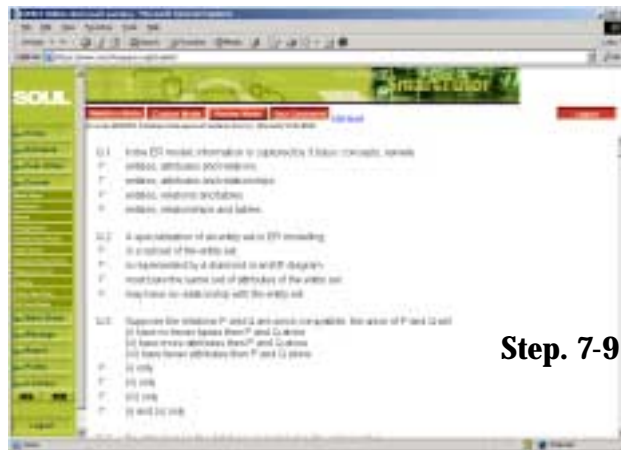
SOUL

Step. 7-9

Q.1 In the ER model, information is captured by 3 basic concepts, namely
entities, attributes and relations
entities, attributes and relationships
entities, relations and tables
entities, relationships and tables

Q.2 A specialization of an entity set in ER modeling
is a subset of the entity set
is represented by a diamond in an ER diagram
must have the same set of attributes of the entity set
may have no relationship with the entity set

Q.3 Suppose the relations P and Q are union compatible, the union of P and Q will
(i) have no fewer tuples than P and Q alone
(ii) have more attributes than P and Q alone
(iii) have fewer attributes than P and Q alone
(i) only
(ii) only
(iii) only
(i) and (ii) only